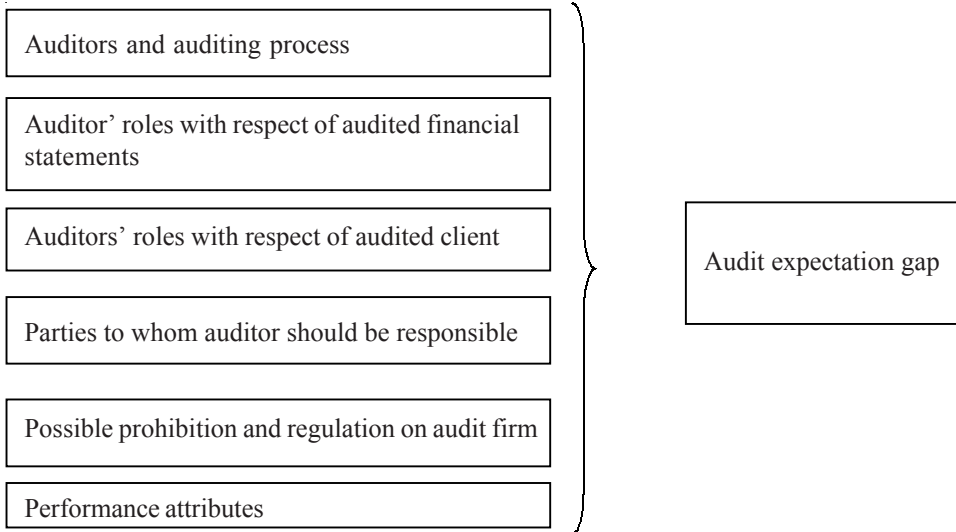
Auditors and auditing process

Auditor' roles with respect of audited financial statements

Auditors' roles with respect of audited client

Parties to whom auditor should be responsible

Possible prohibition and regulation on audit firm

Performance attributes

Audit expectation gap